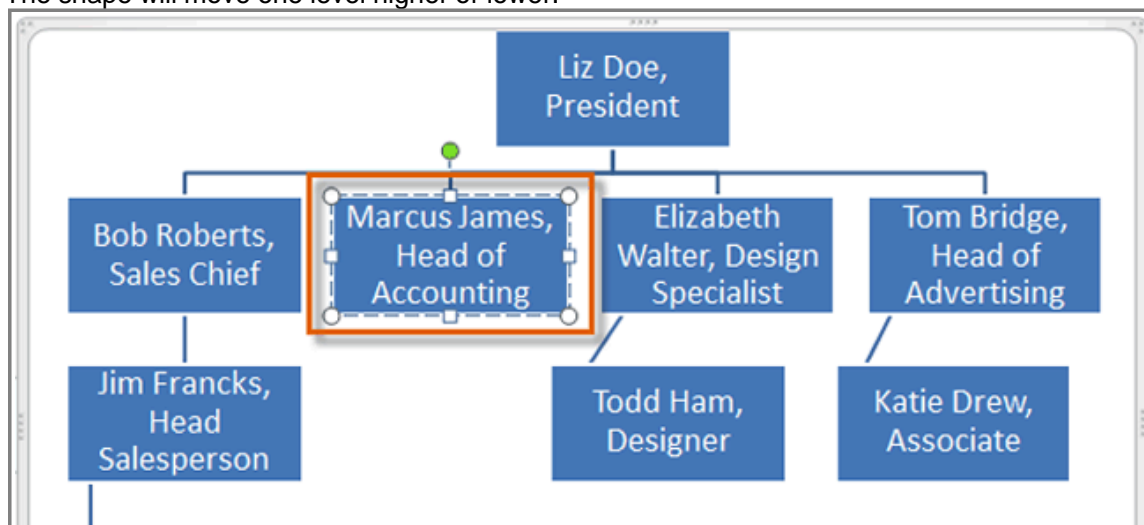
The shape will move one level higher or lower.

Liz Doe, President

Bob Roberts, Sales Chief

Marcus James, Head of Accounting

Elizabeth Walter, Design Specialist

Tom Bridge, Head of Advertising

Jim Francks, Head Salesperson

Todd Ham, Designer

Katie Drew, Associate